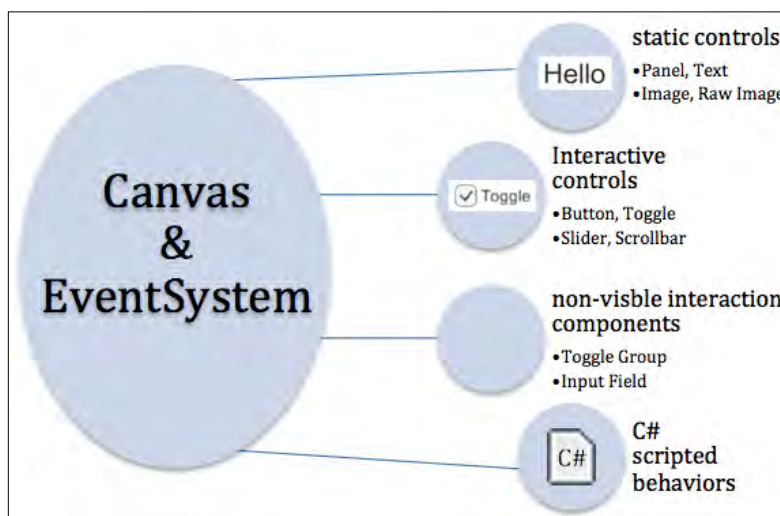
Canvas
&
EventSystem

Hello

static controls
•Panel, Text
•Image, Raw Image

Toggle

Interactive controls
•Button, Toggle
•Slider, Scrollbar

non-visble interaction components
•Toggle Group
•Input Field

C#

C# scripted behaviors